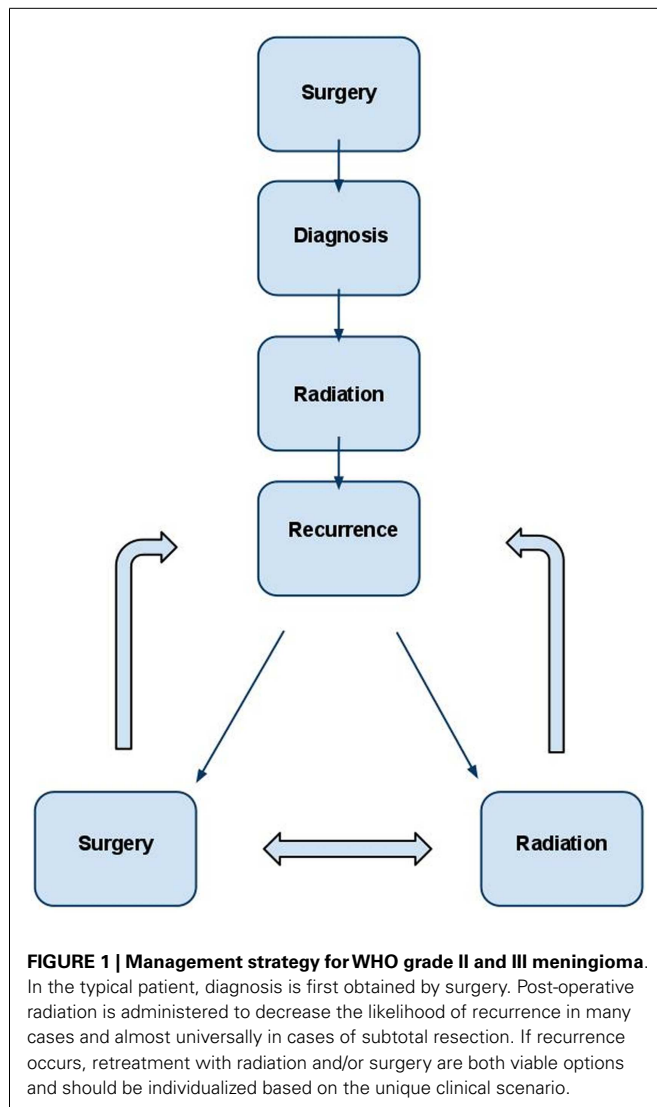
Surgery

Diagnosis

Radiation

Recurrence

Surgery

Radiation

**FIGURE 1 | Management strategy for WHO grade II and III meningioma**. In the typical patient, diagnosis is first obtained by surgery. Post-operative radiation is administered to decrease the likelihood of recurrence in many cases and almost universally in cases of subtotal resection. If recurrence occurs, retreatment with radiation and/or surgery are both viable options and should be individualized based on the unique clinical scenario.